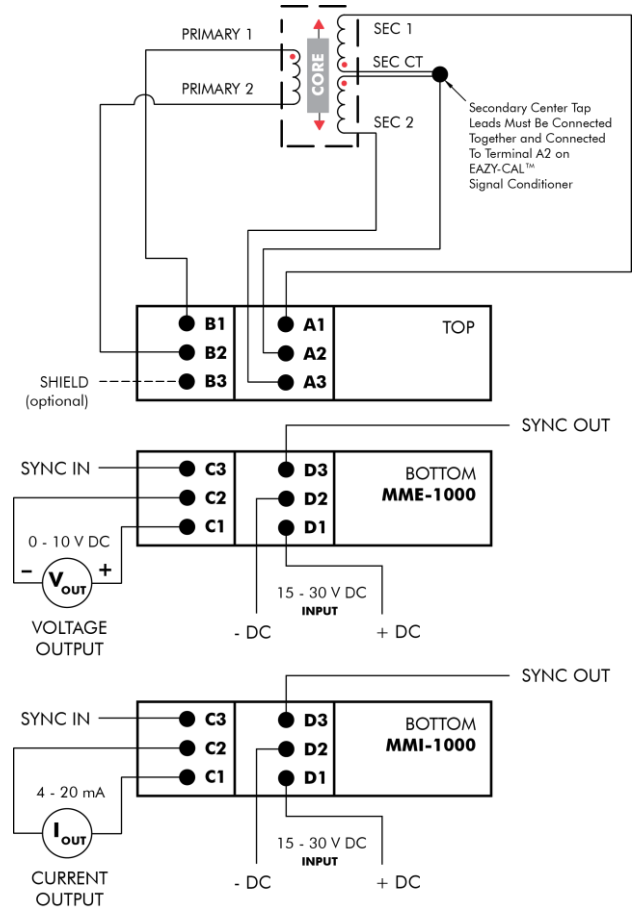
PRIMARY 1

PRIMARY 2

CORE

SEC 1

SEC CT

SEC 2

Secondary Center Tap Leads Must Be Connected Together and Connected To Terminal A2 on EAZY-CAL™ Signal Conditioner

B1
B2
SHIELD (optional)
B3

A1
A2
A3

TOP

SYNC OUT

SYNC IN
C3
C2
C1

D3
D2
D1

BOTTOM
MME-1000

0 - 10 V DC
–
$V_{OUT}$
+

VOLTAGE OUTPUT

15 - 30 V DC
INPUT

- DC
+ DC

SYNC OUT

SYNC IN
C3
C2
C1

D3
D2
D1

BOTTOM
MMI-1000

4 - 20 mA
$I_{OUT}$

CURRENT OUTPUT

15 - 30 V DC
INPUT

- DC
+ DC